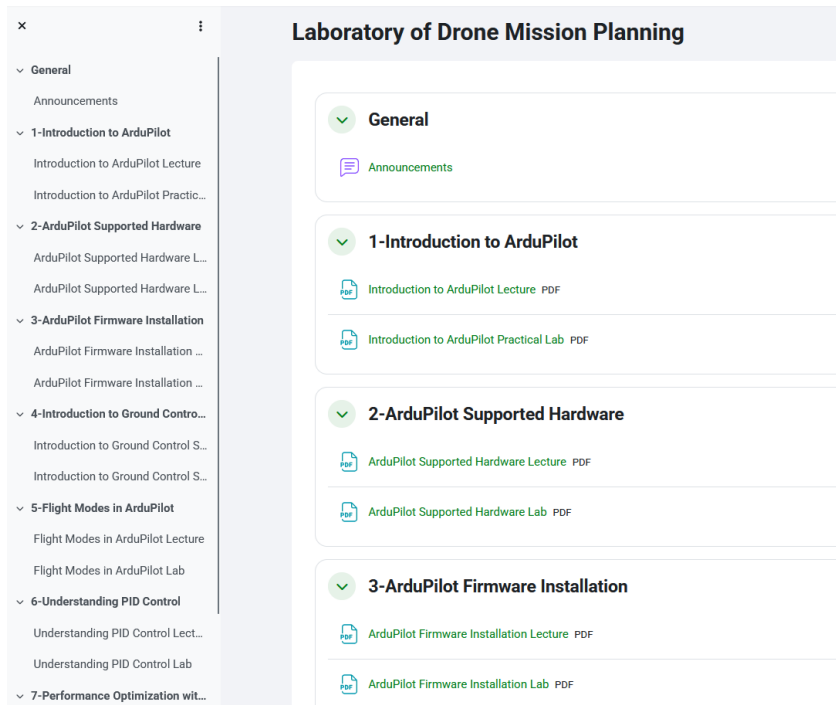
×
⋮

General
Announcements
1-Introduction to ArduPilot
Introduction to ArduPilot Lecture
Introduction to ArduPilot Practic...
2-ArduPilot Supported Hardware
ArduPilot Supported Hardware L...
ArduPilot Supported Hardware L...
3-ArduPilot Firmware Installation
ArduPilot Firmware Installation ...
ArduPilot Firmware Installation ...
4-Introduction to Ground Contro...
Introduction to Ground Control S...
Introduction to Ground Control S...
5-Flight Modes in ArduPilot
Flight Modes in ArduPilot Lecture
Flight Modes in ArduPilot Lab
6-Understanding PID Control
Understanding PID Control Lect...
Understanding PID Control Lab
7-Performance Optimization wit...

Laboratory of Drone Mission Planning

General
Announcements

1-Introduction to ArduPilot
PDF Introduction to ArduPilot Lecture PDF
PDF Introduction to ArduPilot Practical Lab PDF

2-ArduPilot Supported Hardware
PDF ArduPilot Supported Hardware Lecture PDF
PDF ArduPilot Supported Hardware Lab PDF

3-ArduPilot Firmware Installation
PDF ArduPilot Firmware Installation Lecture PDF
PDF ArduPilot Firmware Installation Lab PDF